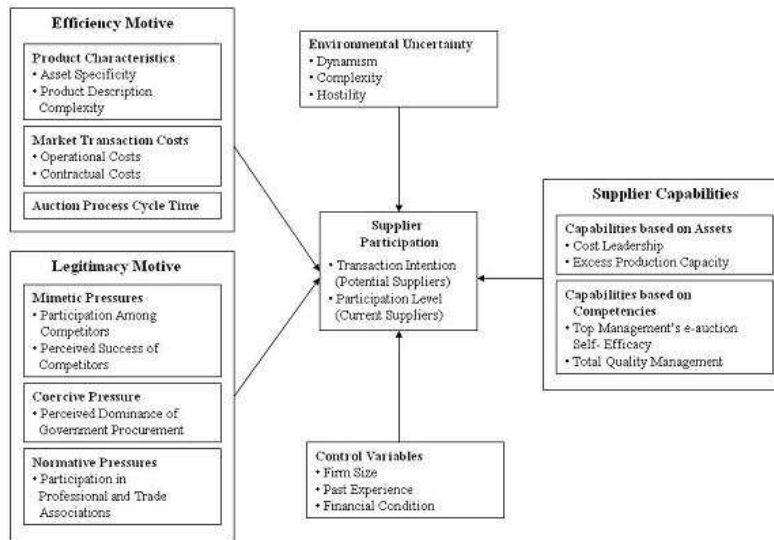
Efficiency Motive

Product Characteristics
• Asset Specificity
• Product Description Complexity

Market Transaction Costs
• Operational Costs
• Contractual Costs

Auction Process Cycle Time

Legitimacy Motive

Mimetic Pressures
• Participation Among Competitors
• Perceived Success of Competitors

Coercive Pressure
• Perceived Dominance of Government Procurement

Normative Pressures
• Participation in Professional and Trade Associations

Environmental Uncertainty
• Dynamism
• Complexity
• Hostility

Supplier Participation
• Transaction Intention (Potential Suppliers)
• Participation Level (Current Suppliers)

Control Variables
• Firm Size
• Past Experience
• Financial Condition

Supplier Capabilities

Capabilities based on Assets
• Cost Leadership
• Excess Production Capacity

Capabilities based on Competencies
• Top Management's e-auction Self- Efficacy
• Total Quality Management